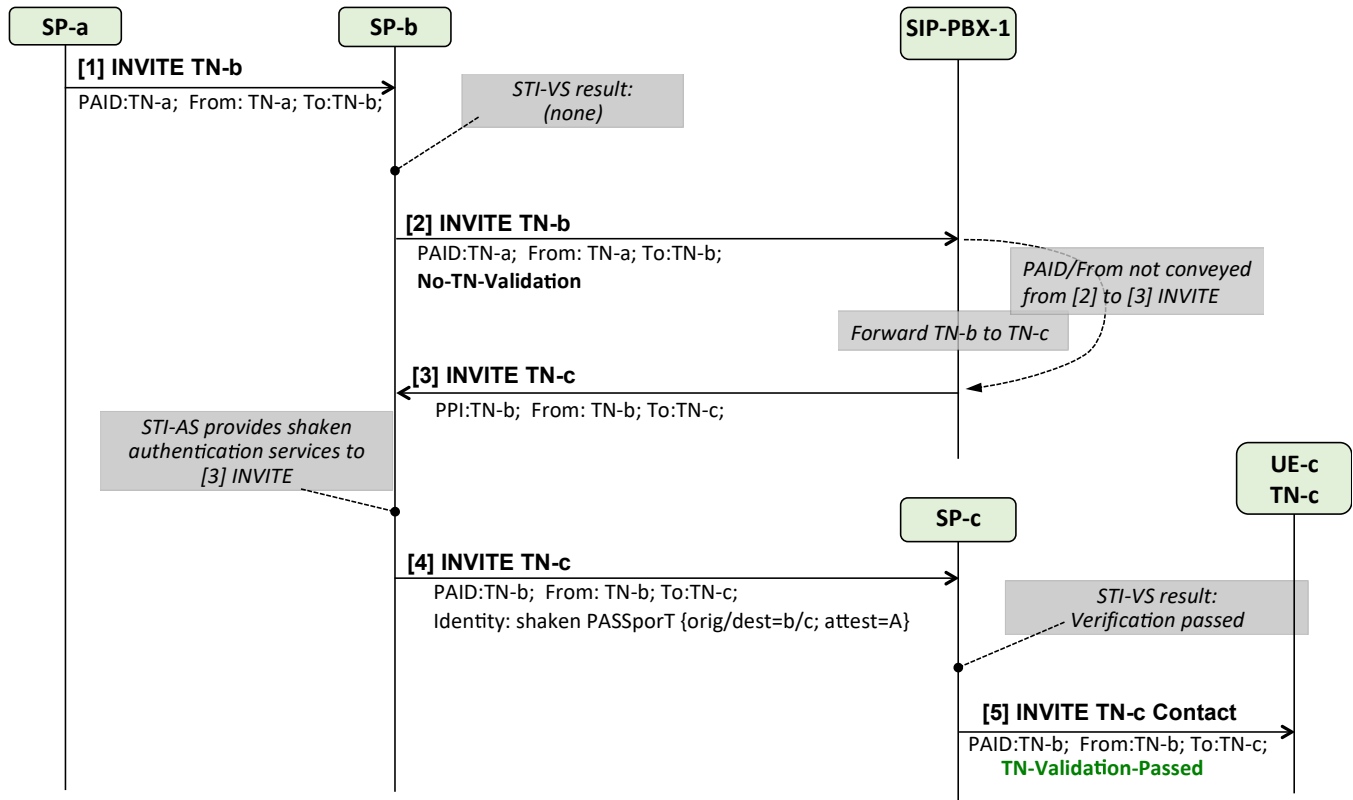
SP-a

SP-b

SIP-PBX-1

[1] INVITE TN-b

PAID:TN-a; From: TN-a; To:TN-b;

STI-VS result: (none)

[2] INVITE TN-b

PAID:TN-a; From: TN-a; To:TN-b;

No-TN-Validation

PAID/From not conveyed from [2] to [3] INVITE

Forward TN-b to TN-c

[3] INVITE TN-c

PPI:TN-b; From: TN-b; To:TN-c;

STI-AS provides shaken authentication services to [3] INVITE

UE-c
TN-c

SP-c

[4] INVITE TN-c

PAID:TN-b; From: TN-b; To:TN-c;

Identity: shaken PASSporT {orig/dest=b/c; attest=A}

STI-VS result: Verification passed

[5] INVITE TN-c Contact

PAID:TN-b; From:TN-b; To:TN-c;

TN-Validation-Passed